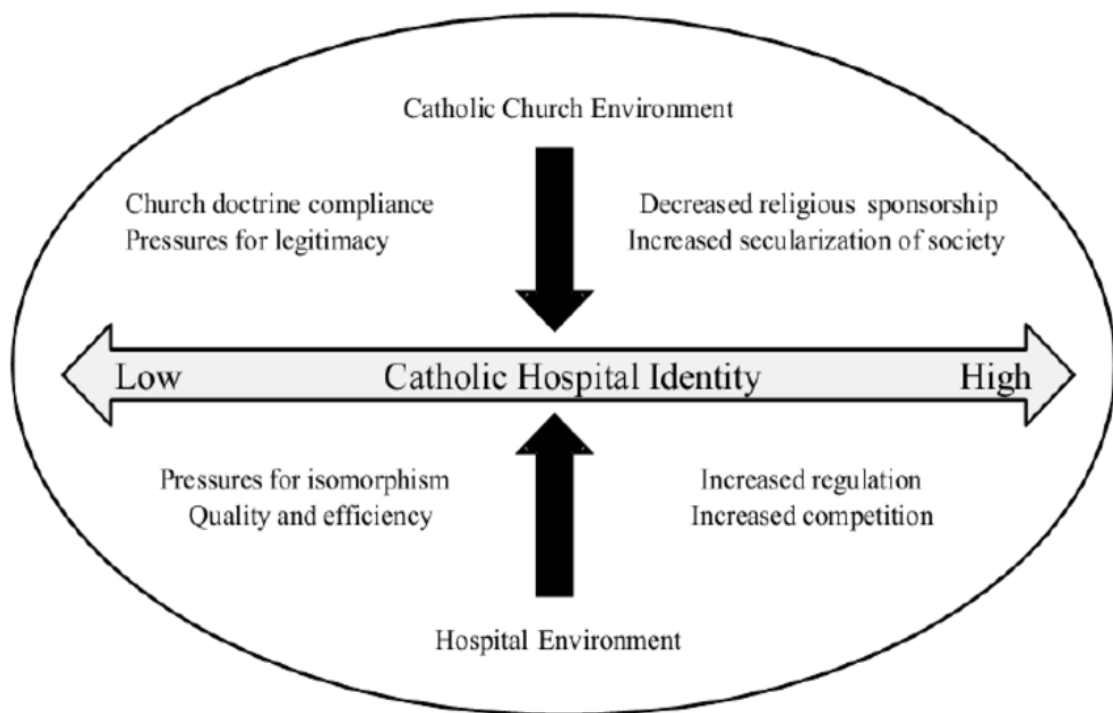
Catholic Church Environment

Church doctrine compliance
Pressures for legitimacy

Decreased religious sponsorship
Increased secularization of society

Low Catholic Hospital Identity High

Pressures for isomorphism
Quality and efficiency

Increased regulation
Increased competition

Hospital Environment